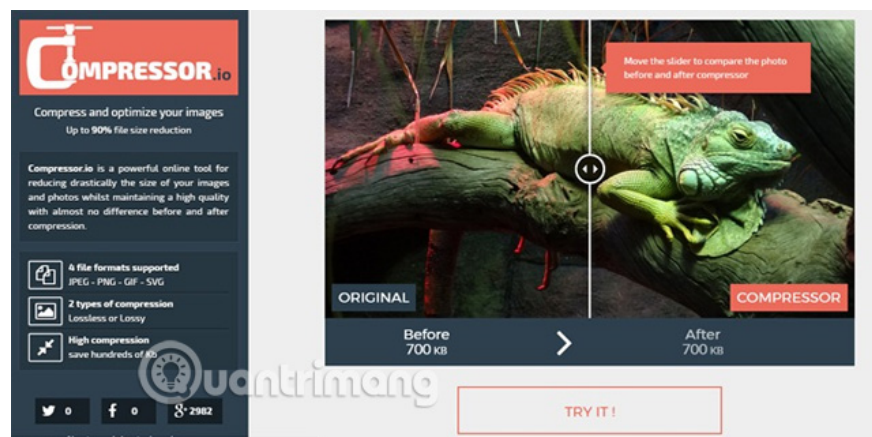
COMPRESSOR.io

Compress and optimize your images

Up to 90% file size reduction

Compressor.io is a powerful online tool for reducing drastically the size of your images and photos whilst maintaining a high quality with almost no difference before and after compression.

4 file formats supported
JPEG - PNG - GIF - SVG

2 types of compression
Lossless or Lossy

High compression
save hundreds of Kb

0

0

2982

Move the slider to compare the photo before and after compressor

ORIGINAL

COMPRESSOR

Before
700 KB

After
700 KB

TRY IT !

Quantrimang